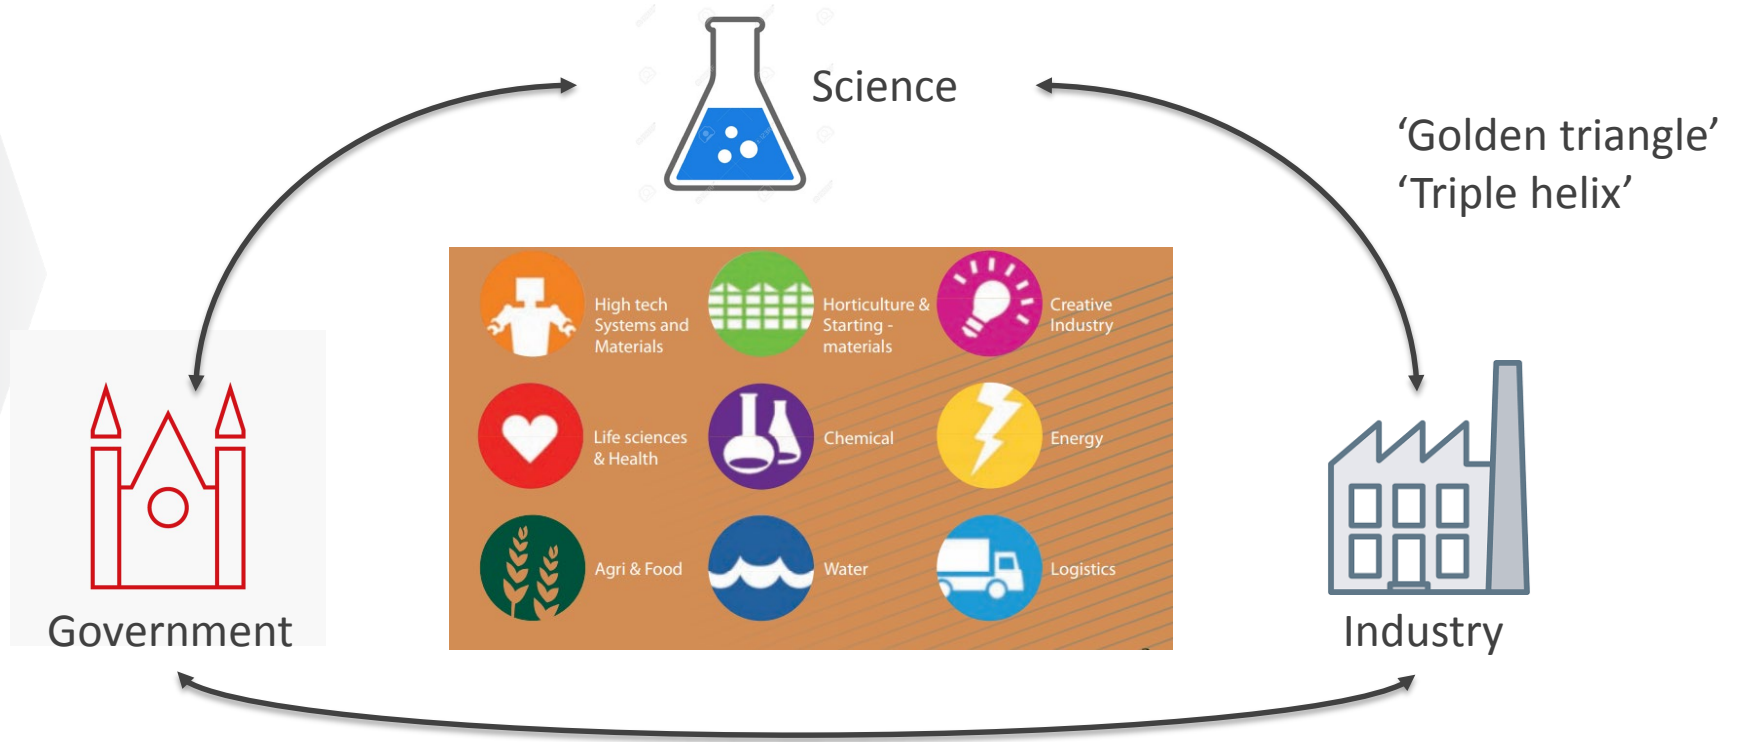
Science

‘Golden triangle’
‘Triple helix’

High tech Systems and Materials

Horticulture & Starting - materials

Creative Industry

Life sciences & Health

Chemical

Energy

Agri & Food

Water

Logistics

Government

Industry